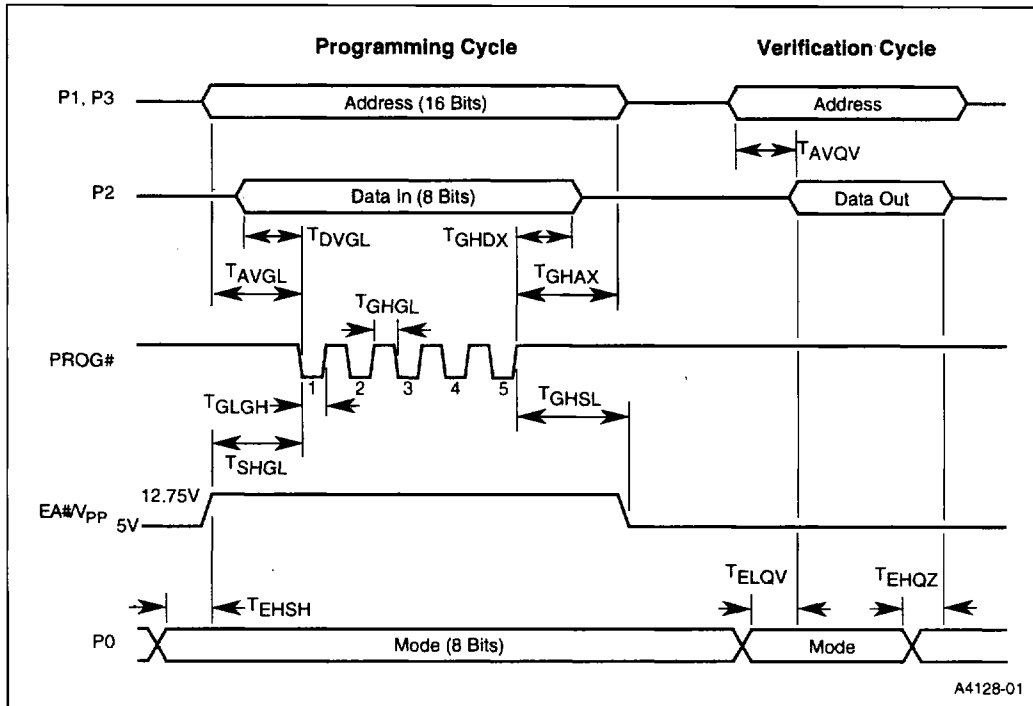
Programming Cycle

Verification Cycle

P1, P3

Address (16 Bits)

Address

$T_{AVQV}$

P2

Data In (8 Bits)

Data Out

$T_{DVGL}$

$T_{GHDX}$

$T_{AVGL}$

$T_{GHAX}$

$T_{GHGL}$

PROG#

1 2 3 4 5

$T_{GLGH}$

$T_{GHSL}$

$T_{SHGL}$

12.75V

EA#/$V_{PP}$

5V

$T_{ELQV}$

$T_{EHQZ}$

$T_{EHSH}$

P0

Mode (8 Bits)

Mode

A4128-01